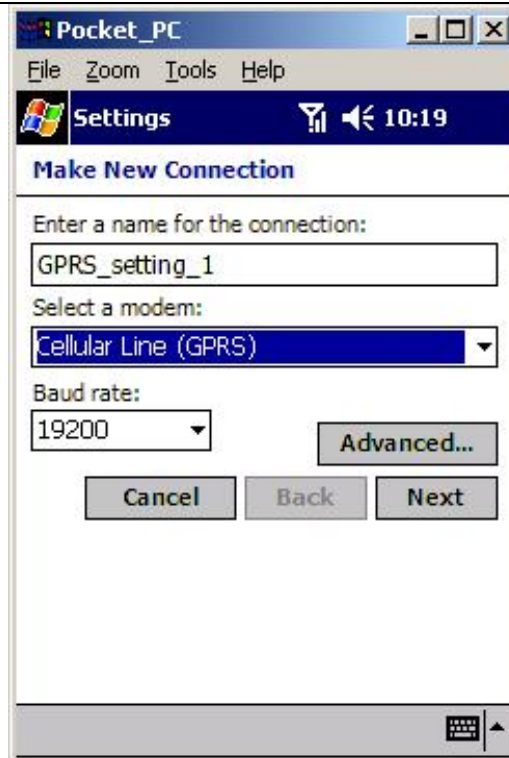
Pocket_PC

File Zoom Tools Help

Settings 10:19

Make New Connection

Enter a name for the connection:

GPRS_setting_1

Select a modem:

Cellular Line (GPRS)

Baud rate:

19200

Advanced...

Cancel Back Next